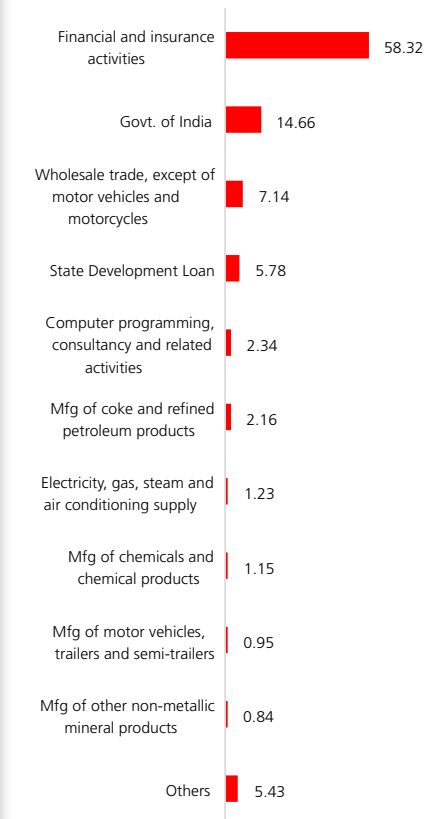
Financial and insurance activities 58.32

Govt. of India 14.66

Wholesale trade, except of motor vehicles and motorcycles 7.14

State Development Loan 5.78

Computer programming, consultancy and related activities 2.34

Mfg of coke and refined petroleum products 2.16

Electricity, gas, steam and air conditioning supply 1.23

Mfg of chemicals and chemical products 1.15

Mfg of motor vehicles, trailers and semi-trailers 0.95

Mfg of other non-metallic mineral products 0.84

Others 5.43